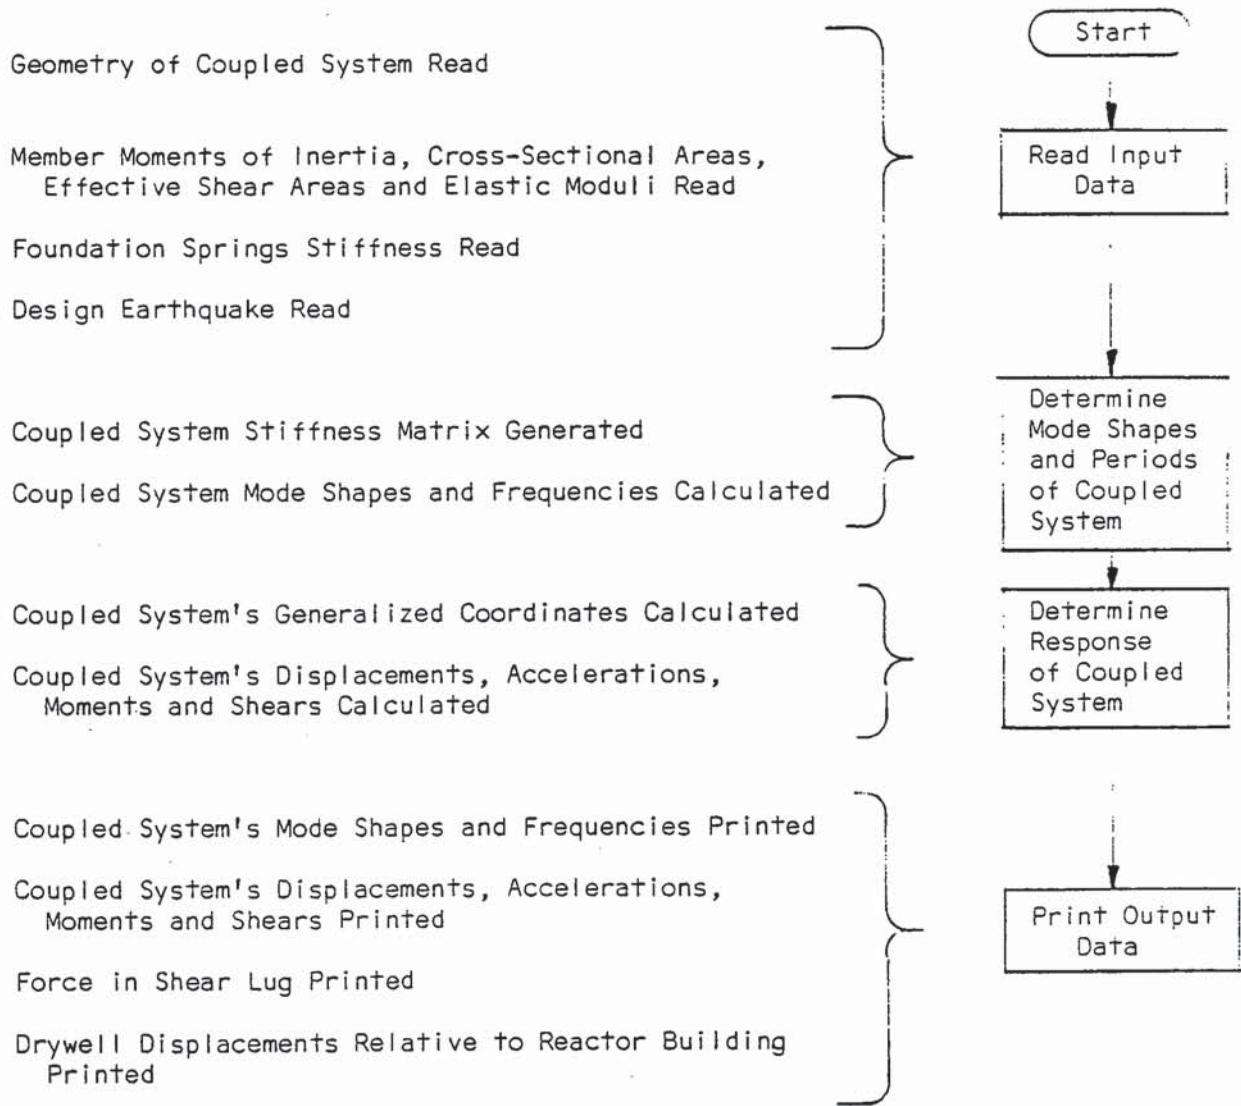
Geometry of Coupled System Read

Member Moments of Inertia, Cross-Sectional Areas, Effective Shear Areas and Elastic Moduli Read

Foundation Springs Stiffness Read

Design Earthquake Read

Start

Read Input Data

Coupled System Stiffness Matrix Generated

Coupled System Mode Shapes and Frequencies Calculated

Determine Mode Shapes and Periods of Coupled System

Coupled System's Generalized Coordinates Calculated

Coupled System's Displacements, Accelerations, Moments and Shears Calculated

Determine Response of Coupled System

Coupled System's Mode Shapes and Frequencies Printed

Coupled System's Displacements, Accelerations, Moments and Shears Printed

Force in Shear Lug Printed

Drywell Displacements Relative to Reactor Building Printed

Print Output Data